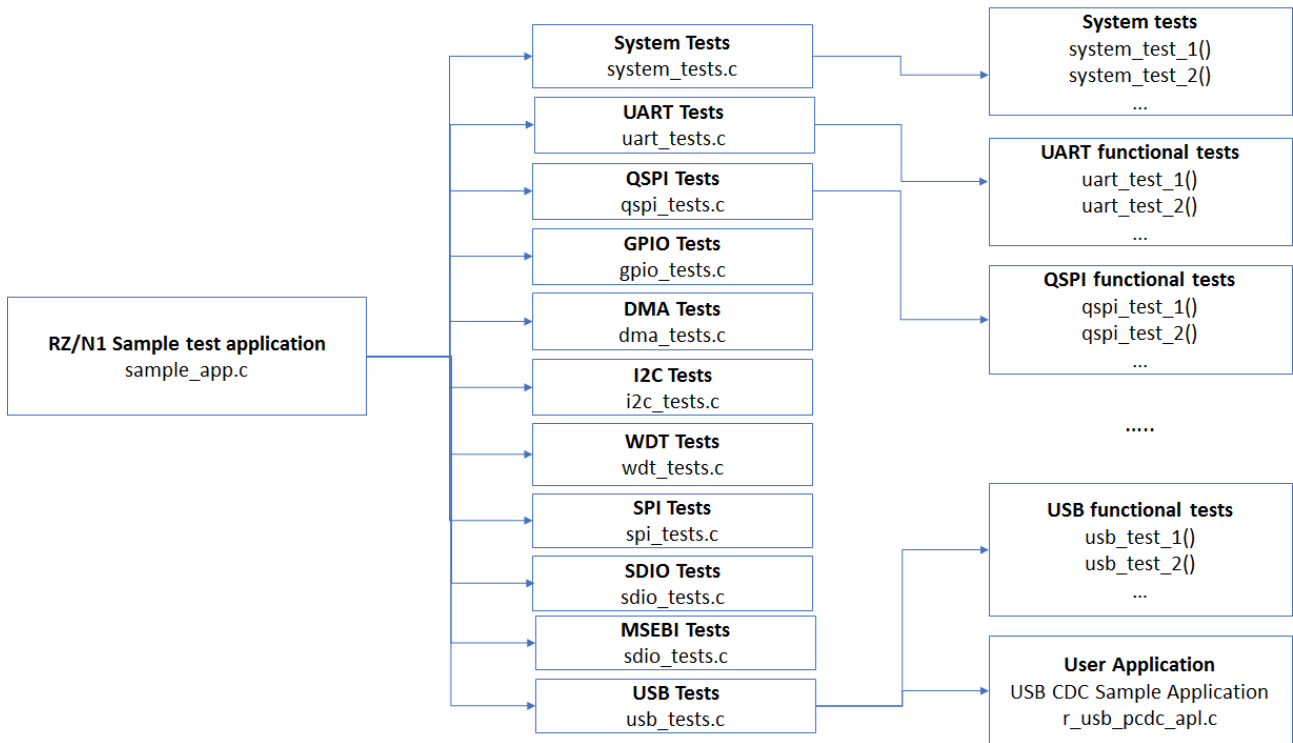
RZ/N1 Sample test application
sample_app.c

System Tests
system_tests.c

UART Tests
uart_tests.c

QSPI Tests
qspi_tests.c

GPIO Tests
gpio_tests.c

DMA Tests
dma_tests.c

I2C Tests
i2c_tests.c

WDT Tests
wdt_tests.c

SPI Tests
spi_tests.c

SDIO Tests
sdio_tests.c

MSEBI Tests
sdio_tests.c

USB Tests
usb_tests.c

System tests
system_test_1()
system_test_2()
...

UART functional tests
uart_test_1()
uart_test_2()
...

QSPI functional tests
qspi_test_1()
qspi_test_2()
...

.....

USB functional tests
usb_test_1()
usb_test_2()
...

User Application
USB CDC Sample Application
r_usb_pcdc_apl.c